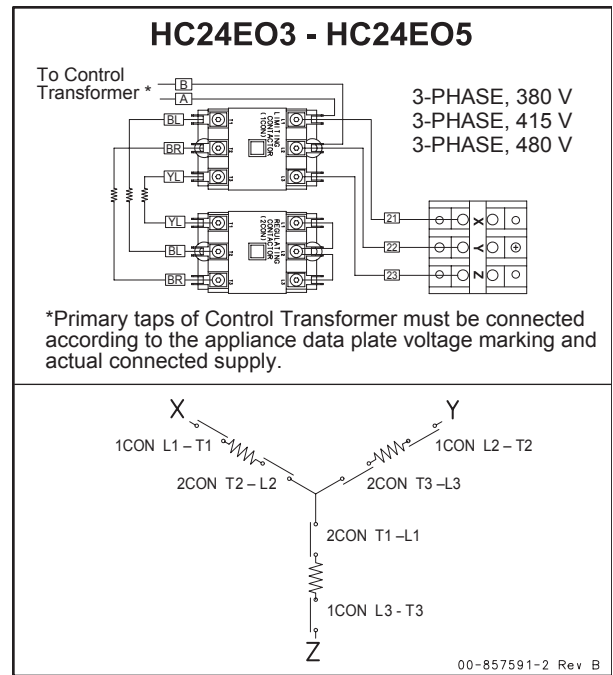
HC24EO3 - HC24EO5

To Control Transformer *

B

A

BL

BR

YL

YL

BL

BR

LIMITING CONTACTOR (1CON)

REGULATING CONTACTOR (2CON)

3-PHASE, 380 V
3-PHASE, 415 V
3-PHASE, 480 V

21

22

23

X

Y

Z

*Primary taps of Control Transformer must be connected according to the appliance data plate voltage marking and actual connected supply.

X

Y

1CON L1 – T1

1CON L2 – T2

2CON T2 – L2

2CON T3 –L3

2CON T1 –L1

1CON L3 - T3

Z

00-857591-2 Rev B